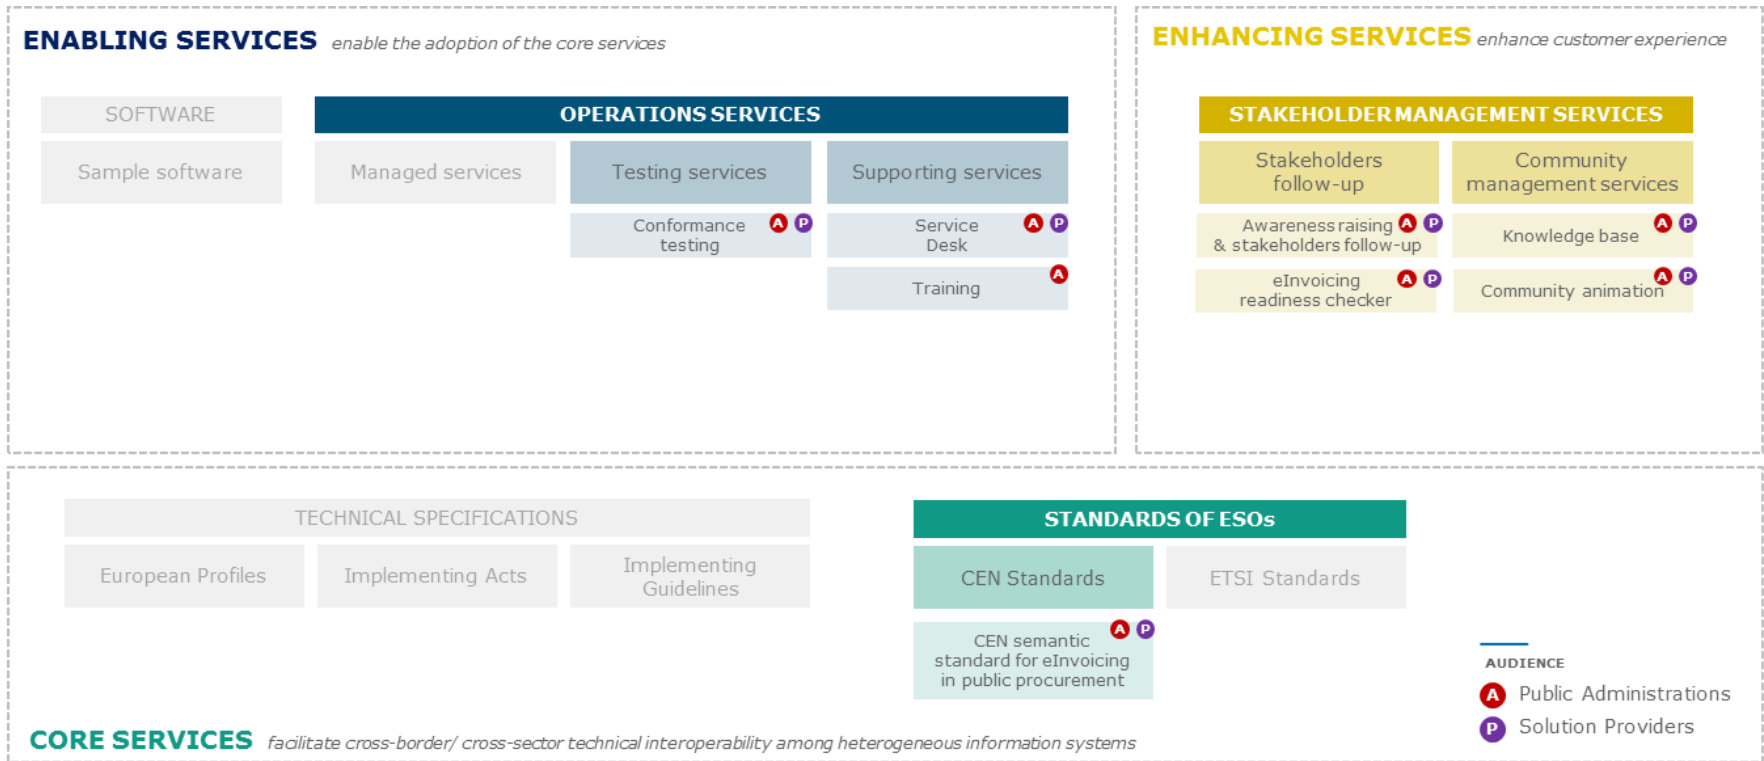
ENABLING SERVICES enable the adoption of the core services

SOFTWARE

Sample software

OPERATIONS SERVICES

Managed services

Testing services

Conformance testing A P

Supporting services

Service Desk A P

Training A

ENHANCING SERVICES enhance customer experience

STAKEHOLDER MANAGEMENT SERVICES

Stakeholders follow-up

Awareness raising & stakeholders follow-up A P

eInvoicing readiness checker A P

Community management services

Knowledge base A P

Community animation A P

TECHNICAL SPECIFICATIONS

European Profiles

Implementing Acts

Implementing Guidelines

STANDARDS OF ESOs

CEN Standards

CEN semantic standard for eInvoicing in public procurement A P

ETSI Standards

AUDIENCE
A Public Administrations
P Solution Providers

CORE SERVICES facilitate cross-border/ cross-sector technical interoperability among heterogeneous information systems